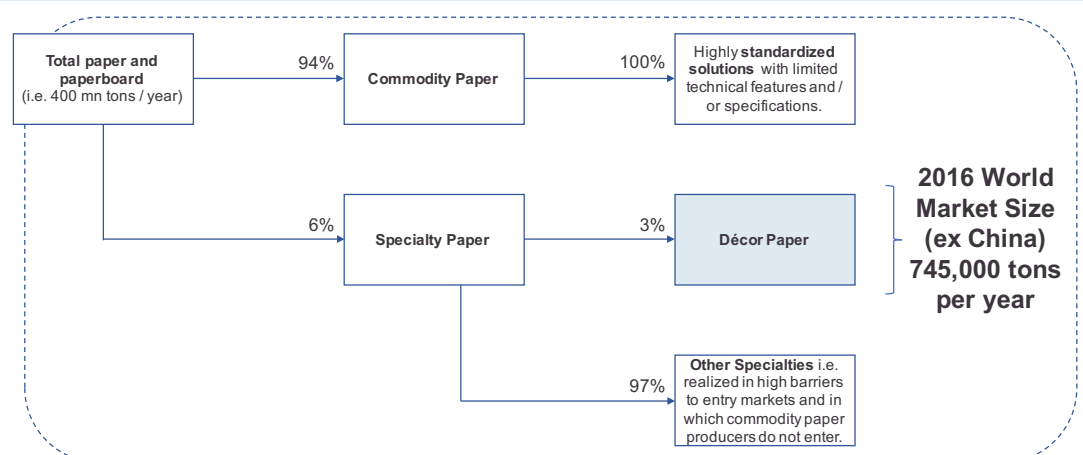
Total paper and paperboard
(i.e. 400 mn tons / year)

94%

Commodity Paper

100%

Highly standardized solutions with limited technical features and / or specifications.

6%

Specialty Paper

3%

Décor Paper

2016 World Market Size (ex China) 745,000 tons per year

97%

Other Specialties i.e. realized in high barriers to entry markets and in which commodity paper producers do not enter.